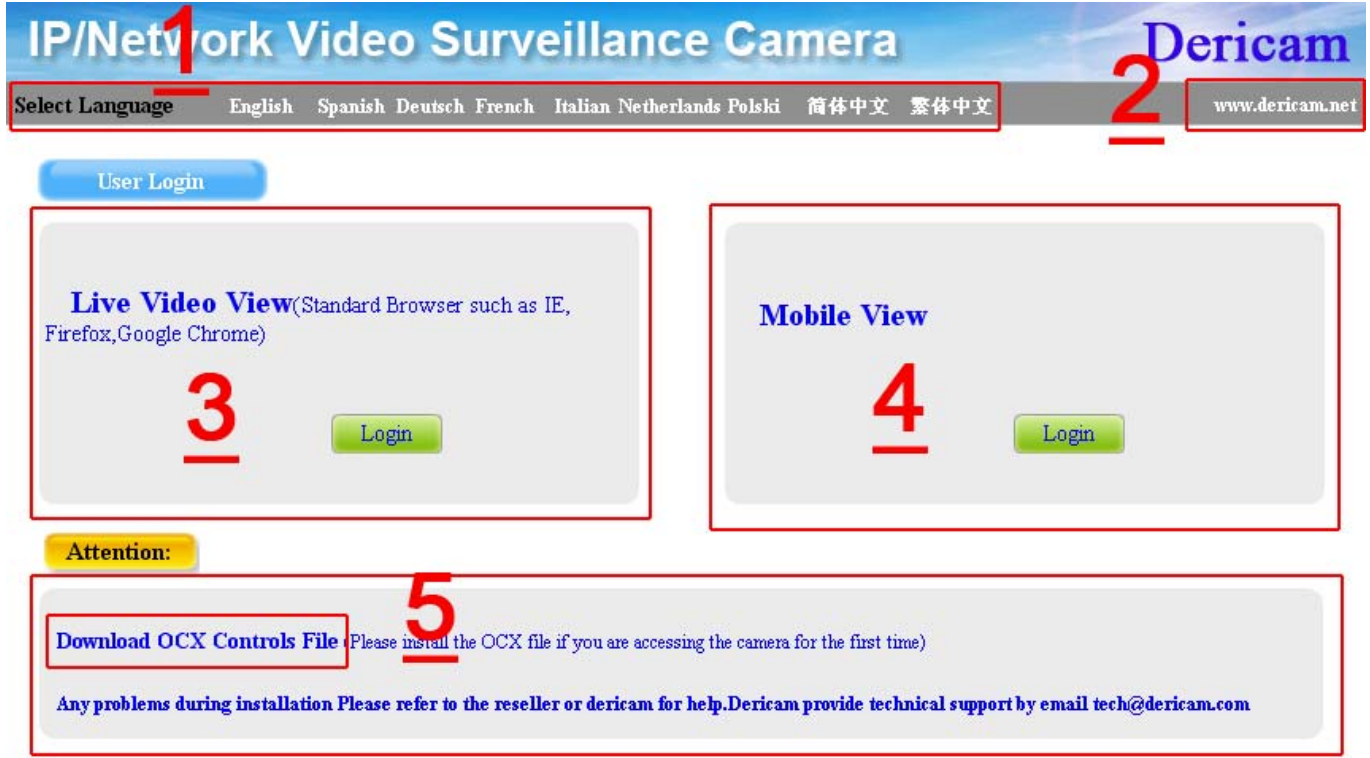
IP/Network Video Surveillance Camera

Dericam

1

Select Language English Spanish Deutsch French Italian Netherlands Polski 简体中文 繁体中文

2

www.dericam.net

User Login

Live Video View(Standard Browser such as IE, Firefox,Google Chrome)

3

Login

Mobile View

4

Login

Attention:

5

Download OCX Controls File (Please install the OCX file if you are accessing the camera for the first time)

Any problems during installation Please refer to the reseller or dericam for help.Dericam provide technical support by email tech@dericam.com